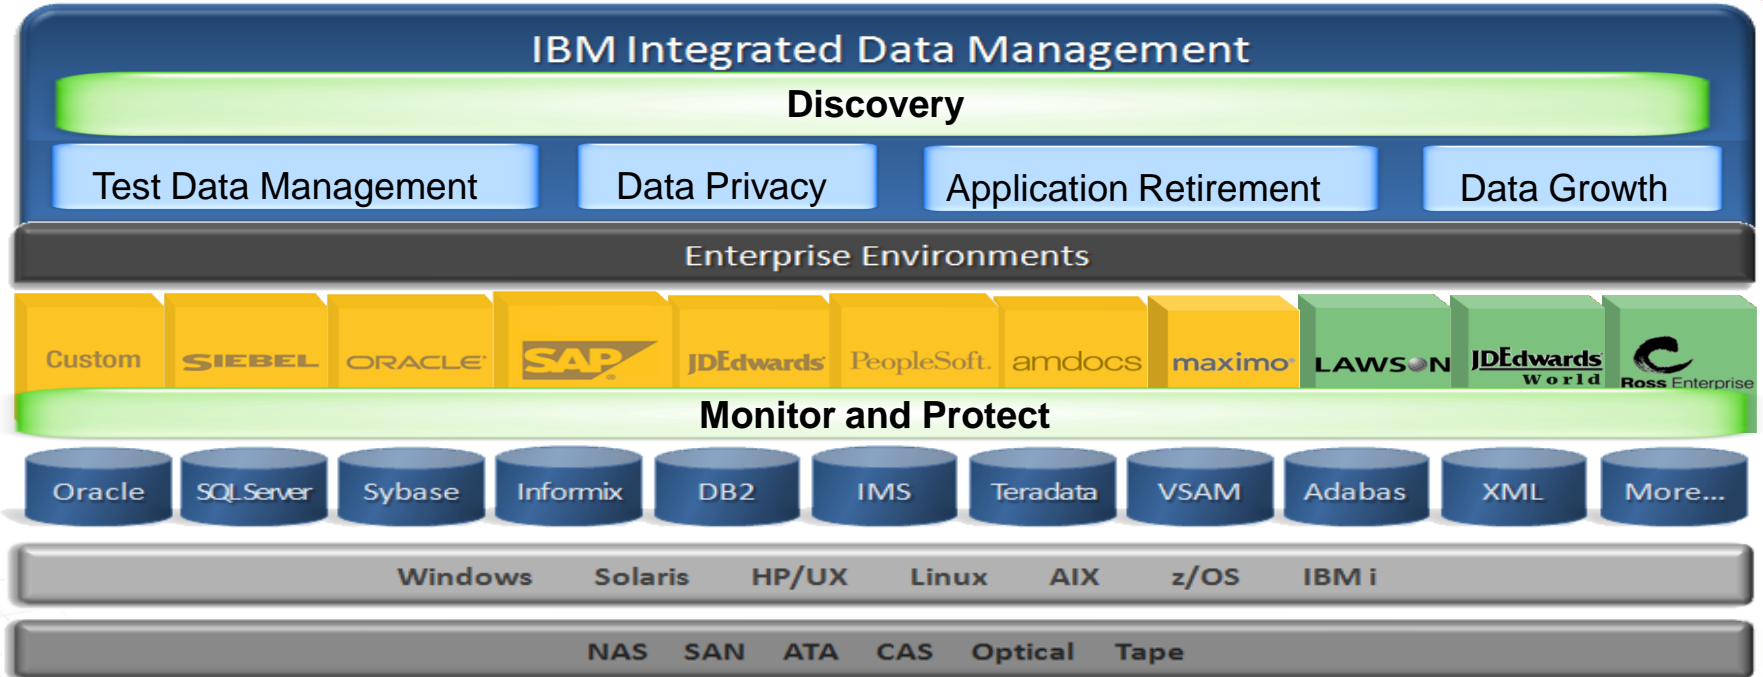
IBM Integrated Data Management

Discovery

Test Data Management
Data Privacy
Application Retirement
Data Growth

Enterprise Environments

Custom
SIEBEL
ORACLE
SAP
JDEdwards
PeopleSoft.
amdocs
maximo
LAWSON
JDEdwards World
Ross Enterprise

Monitor and Protect

Oracle
SQL Server
Sybase
Informix
DB2
IMS
Teradata
VSAM
Adabas
XML
More...

Windows Solaris HP/UX Linux AIX z/OS IBM i

NAS SAN ATA CAS Optical Tape